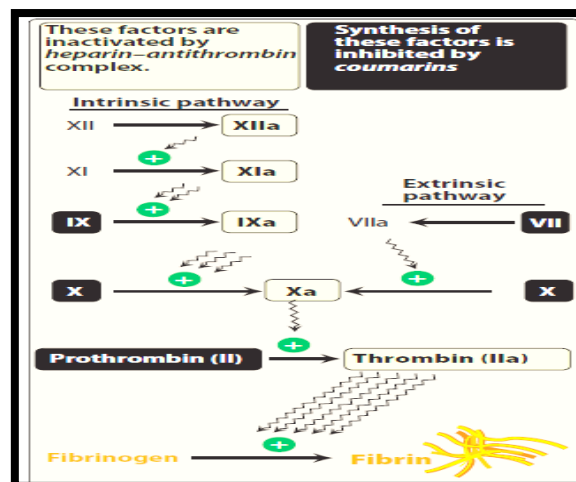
These factors are inactivated by heparin–antithrombin complex.

Synthesis of these factors is inhibited by coumarins

Intrinsic pathway

XII

XIIa

+

XI

XIa

+

IX

IXa

Extrinsic pathway

VIIa

VII

+

+

X

Xa

X

+

Prothrombin (II)

Thrombin (IIa)

+

Fibrinogen

Fibrin